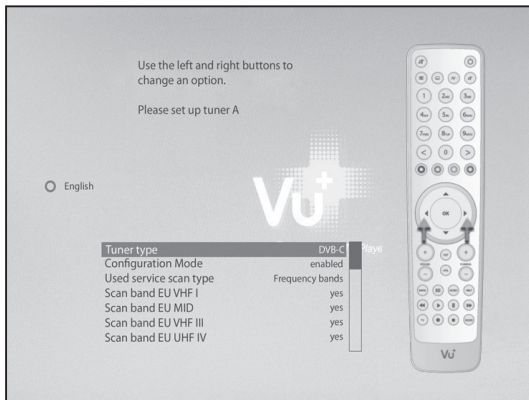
Use the left and right buttons to change an option.

Please set up tuner A

English

Vu+

| Tuner type | DVB-C |
|---|---|
| Configuration Mode | enabled |
| Used service scan type | Frequency bands |
| Scan band EU VHF I | yes |
| Scan band EU MID | yes |
| Scan band EU VHF III | yes |
| Scan band EU UHF IV | yes |

1
2
3
4
5
6
7
8
9
<
0
>
OK
Vu+